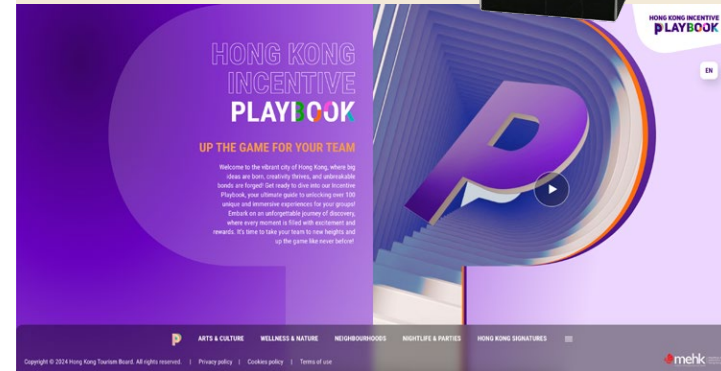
HONG KONG INCENTIVE PLAYBOOK

UP THE GAME FOR YOUR TEAM

Welcome to the vibrant city of Hong Kong, where big ideas are born, creativity thrives, and unbreakable bonds are forged! Get ready to dive into our Incentive Playbook, your ultimate guide to unlocking over 100 unique and immersive experiences for your groups! Embark on an unforgettable journey of discovery, where every moment is filled with excitement and rewards. It's time to take your team to new heights and up the game like never before!

HONG KONG INCENTIVE PLAYBOOK

EN

P ARTS & CULTURE WELLNESS & NATURE NEIGHBOURHOODS NIGHTLIFE & PARTIES HONG KONG SIGNATURES

Copyright © 2024 Hong Kong Tourism Board. All rights reserved. | Privacy policy | Cookies policy | Terms of use

mehk